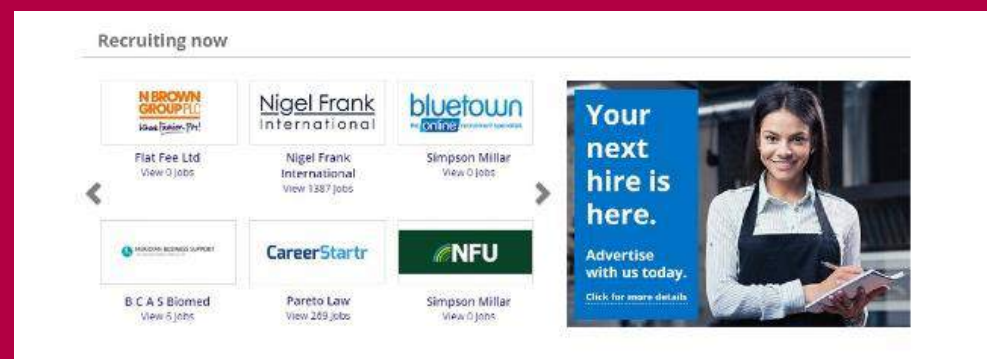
Recruiting now

N BROWN GROUP PLC
Flat Fee Ltd
View 0 Jobs

Nigel Frank International
Nigel Frank International
View 1387 Jobs

bluetown online
Simpson Millar
View 0 Jobs

B C A S Biomed
View 6 Jobs

CareerStartr
Pareto Law
View 269 Jobs

NFU
Simpson Millar
View 0 Jobs

Your next hire is here.

Advertise with us today.

Click for more details